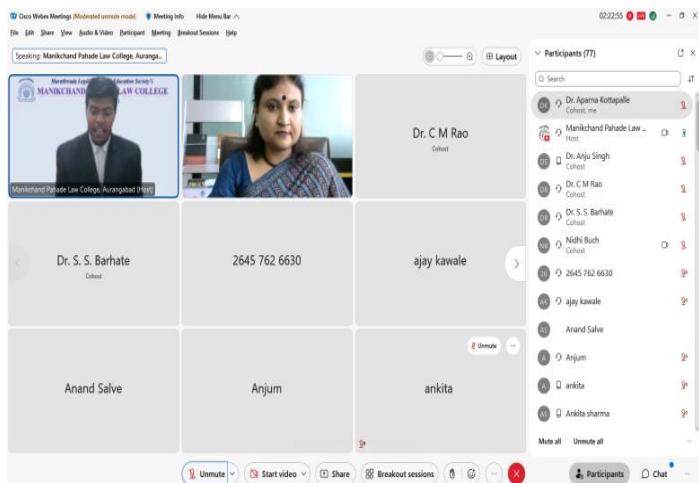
Cisco Webex Meetings (Moderated unmute mode) Meeting Info Hide Menu Bar

02:22:55

File Edit Share View Audio & Video Participant Meeting Breakout Sessions Help

Speaking: Manikchand Pahade Law College, Auranga...

Layout

Manikchand Pahade Law College, Aurangabad (Host)

Dr. C M Rao
Cohost

Dr. S. S. Barhate
Cohost

2645 762 6630

ajay kawale

Unmute

Anand Salve

Anjum

ankita

Unmute

Start video

Share

Breakout sessions

Participants (77)

Search

Dr. Aparna Kottapalle
Cohost, me

Manikchand Pahade Law ...
Host

Dr. Anju Singh
Cohost

Dr. C M Rao
Cohost

Dr. S. S. Barhate
Cohost

Nidhi Buch
Cohost

2645 762 6630

ajay kawale

Anand Salve

Anjum

ankita

Ankita sharma

Mute all Unmute all

Participants

Chat